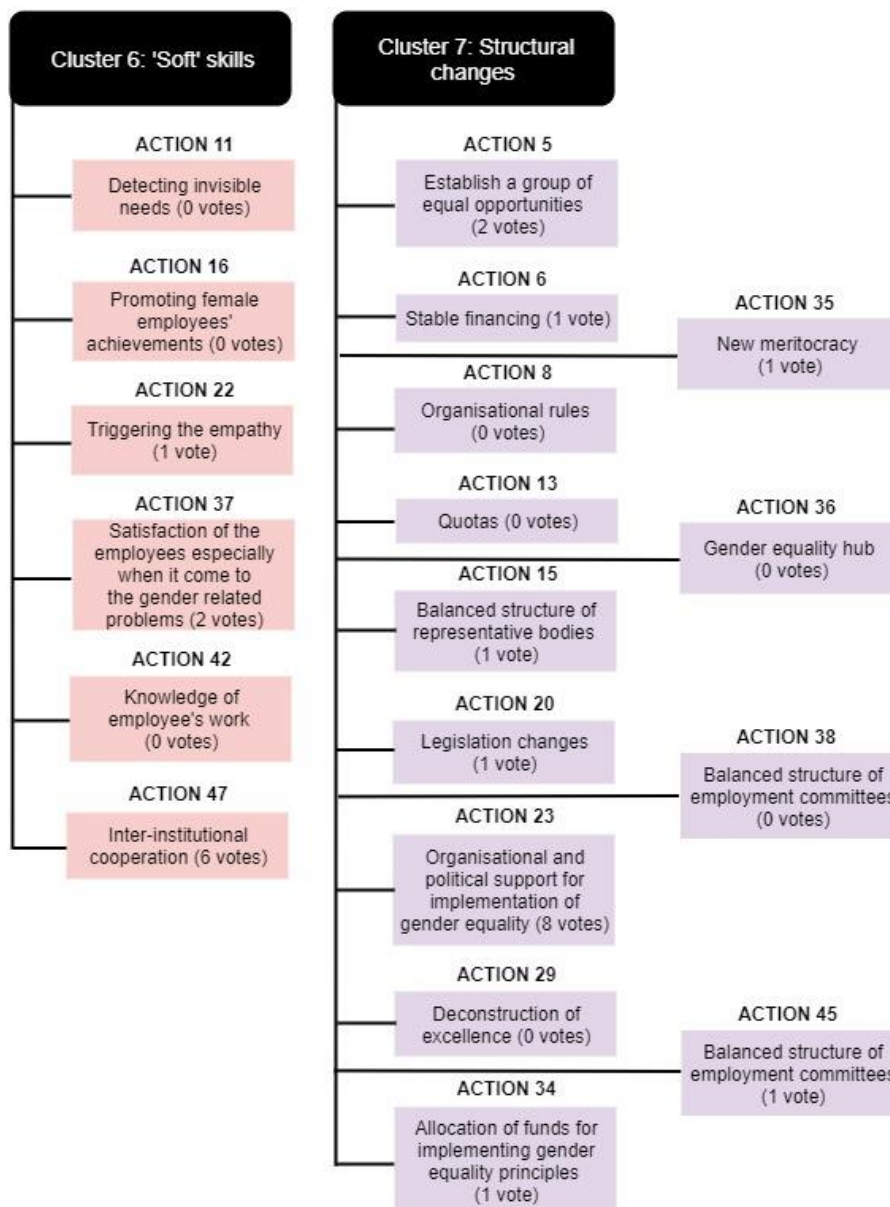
Cluster 6: 'Soft' skills

ACTION 11
Detecting invisible needs (0 votes)

ACTION 16
Promoting female employees' achievements (0 votes)

ACTION 22
Triggering the empathy (1 vote)

ACTION 37
Satisfaction of the employees especially when it come to the gender related problems (2 votes)

ACTION 42
Knowledge of employee's work (0 votes)

ACTION 47
Inter-institutional cooperation (6 votes)

Cluster 7: Structural changes

ACTION 5
Establish a group of equal opportunities (2 votes)

ACTION 6
Stable financing (1 vote)

ACTION 8
Organisational rules (0 votes)

ACTION 13
Quotas (0 votes)

ACTION 15
Balanced structure of representative bodies (1 vote)

ACTION 20
Legislation changes (1 vote)

ACTION 23
Organisational and political support for implementation of gender equality (8 votes)

ACTION 29
Deconstruction of excellence (0 votes)

ACTION 34
Allocation of funds for implementing gender equality principles (1 vote)

ACTION 35
New meritocracy (1 vote)

ACTION 36
Gender equality hub (0 votes)

ACTION 38
Balanced structure of employment committees (0 votes)

ACTION 45
Balanced structure of employment committees (1 vote)